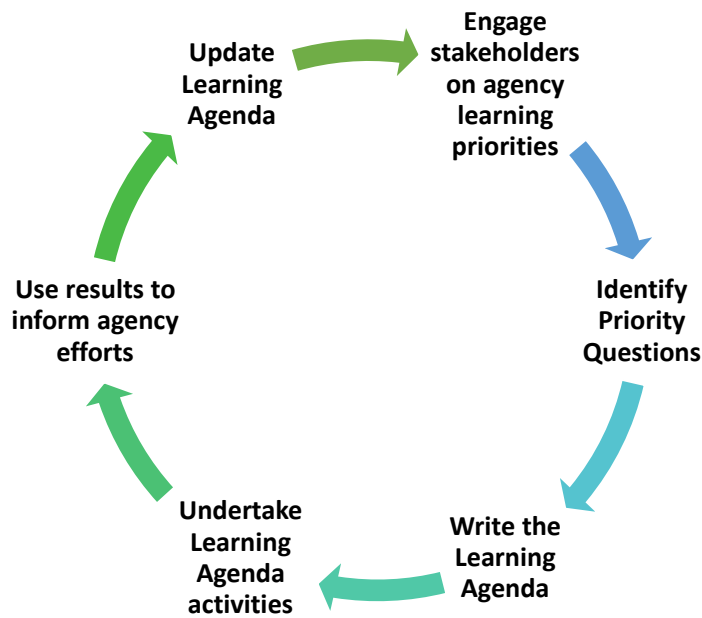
Engage stakeholders on agency learning priorities

Identify Priority Questions

Write the Learning Agenda

Undertake Learning Agenda activities

Use results to inform agency efforts

Update Learning Agenda